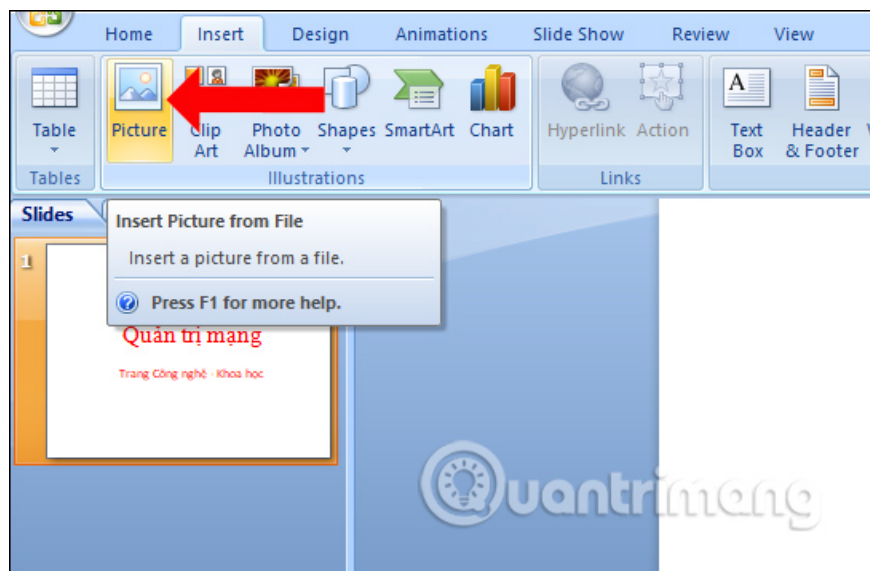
Home Insert Design Animations Slide Show Review View

Table Picture Clip Art Photo Album Shapes SmartArt Chart Hyperlink Action Text Box Header & Footer

Tables Illustrations Links

Slides

Insert Picture from File

Insert a picture from a file.

Press F1 for more help.

1

Quản trị mạng

Trang Công nghệ - Khoa học

Quantrimang